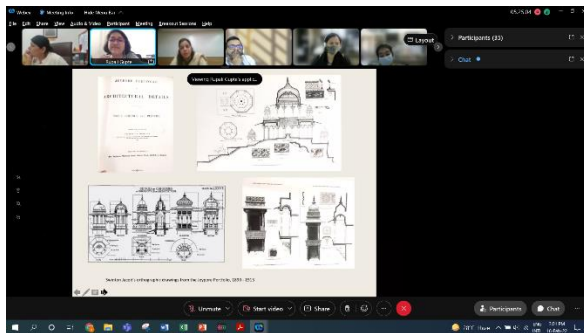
Webex Meeting Info Hide Menu Bar

File Edit Share View Audio & Video Participant Meeting Breakout Sessions Help

Supriya Gupta

Layout

Participants (33)

Chat

Viewing Supriya Gupta's appli...

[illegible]

Swinton Jacob's lithographic drawings from the Jeypore Portfolio, 1890 - 1913

Unmute

Start video

Share

Participants

Chat